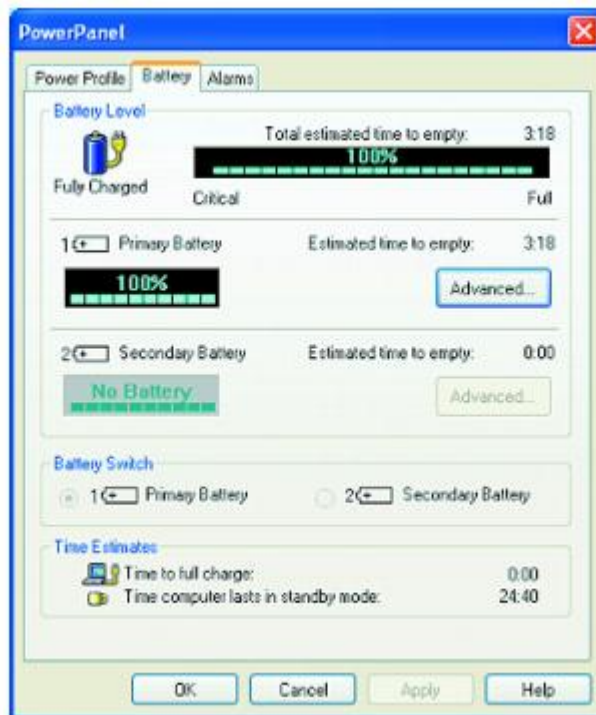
PowerPanel

Power Profile | Battery | Alarms

Battery Level

Total estimated time to empty: 3:18

100%

Fully Charged

Critical

Full

1 Primary Battery

Estimated time to empty: 3:18

100%

Advanced...

2 Secondary Battery

Estimated time to empty: 0:00

No Battery

Advanced...

Battery Switch

1 Primary Battery

2 Secondary Battery

Time Estimates

Time to full charge: 0:00

Time computer lasts in standby mode: 24:40

OK

Cancel

Apply

Help